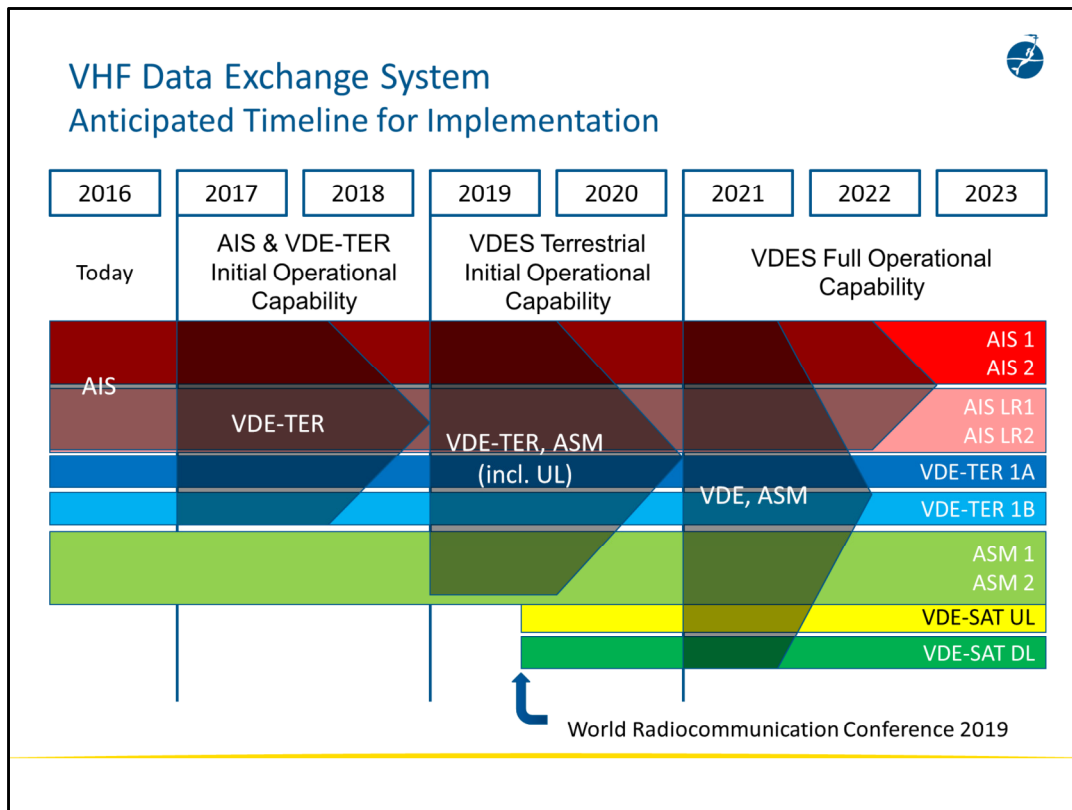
VHF Data Exchange System
Anticipated Timeline for Implementation

2016 2017 2018 2019 2020 2021 2022 2023

Today

AIS & VDE-TER Initial Operational Capability

VDES Terrestrial Initial Operational Capability

VDES Full Operational Capability

AIS

VDE-TER

VDE-TER, ASM (incl. UL)

VDE, ASM

AIS 1
AIS 2
AIS LR1
AIS LR2
VDE-TER 1A
VDE-TER 1B
ASM 1
ASM 2
VDE-SAT UL
VDE-SAT DL

World Radiocommunication Conference 2019